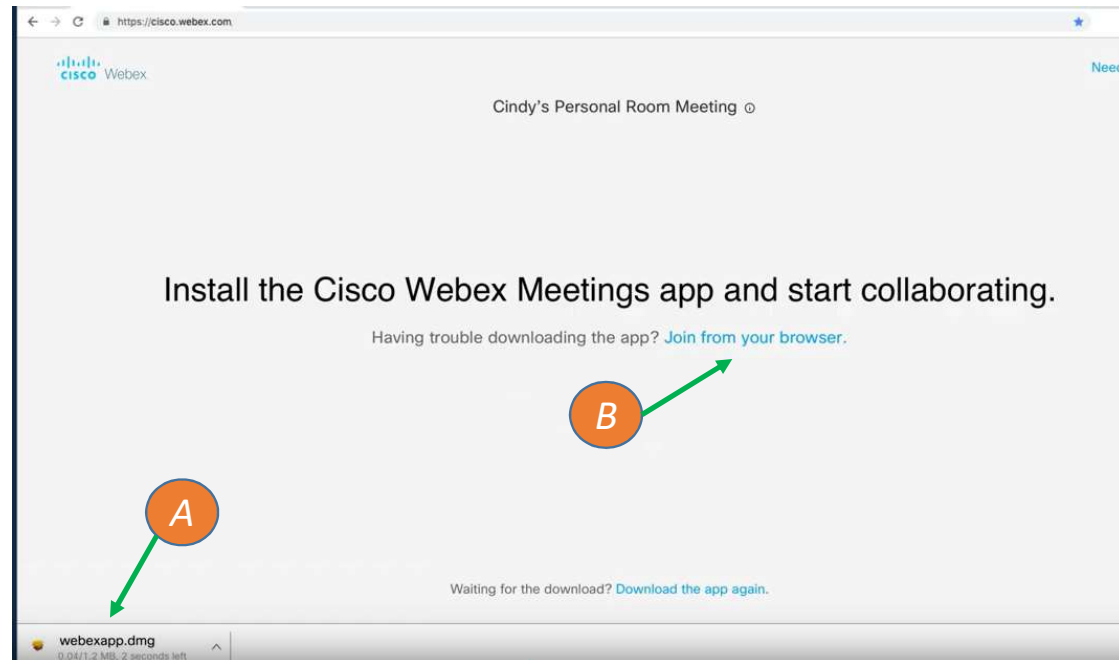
https://cisco.webex.com

cisco Webex

Need

Cindy's Personal Room Meeting

Install the Cisco Webex Meetings app and start collaborating.

Having trouble downloading the app? Join from your browser.

B

A

Waiting for the download? Download the app again.

webexapp.dmg
0.04/1.2 MB, 2 seconds left